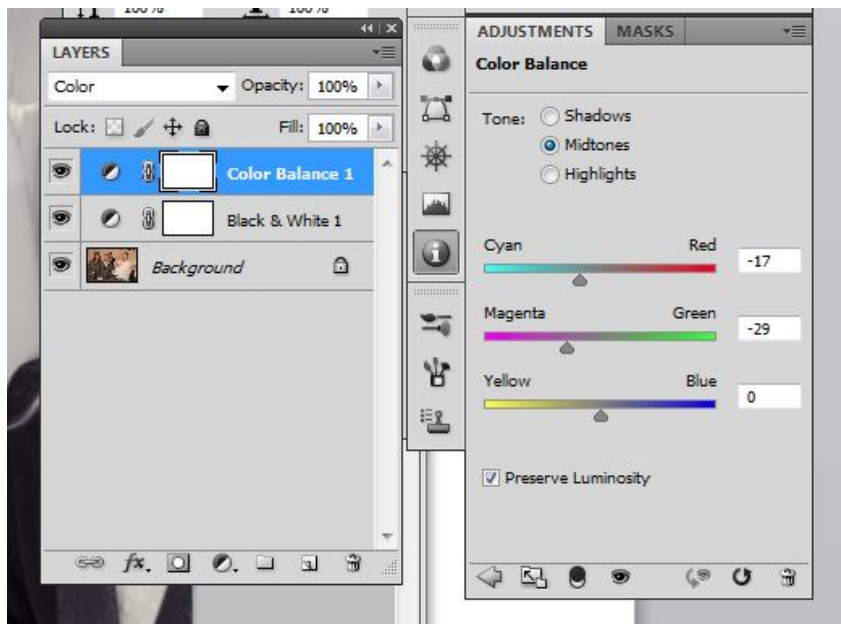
100%
100%

LAYERS

Color

Opacity: 100%

Lock:

Fill: 100%

Color Balance 1

Black & White 1

Background

fx

ADJUSTMENTS MASKS

Color Balance

Tone: Shadows

Midtones

Highlights

Cyan

Red

-17

Magenta

Green

-29

Yellow

Blue

0

Preserve Luminosity